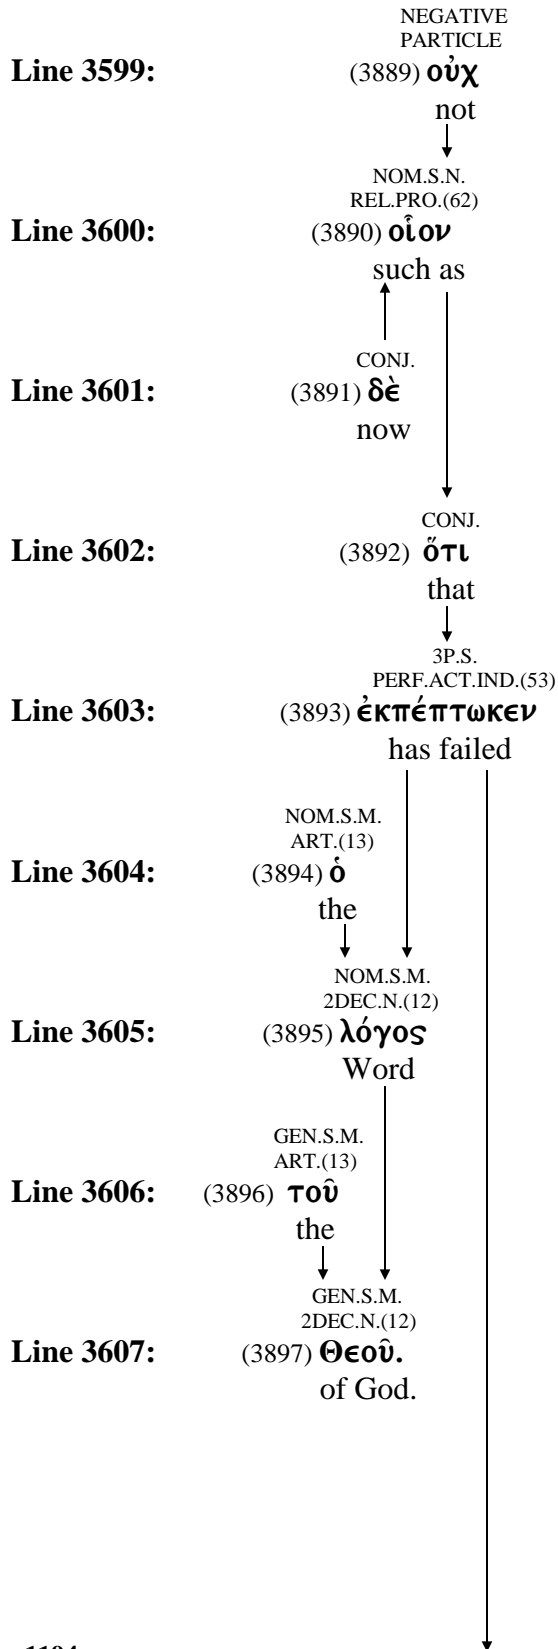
NEGATIVE PARTICLE

**Line 3599:** (3889) οὐχ
not

NOM.S.N. REL.PRO.(62)

**Line 3600:** (3890) οἷον
such as

CONJ.

**Line 3601:** (3891) δὲ
now

CONJ.

**Line 3602:** (3892) ὅτι
that

3P.S. PERF.ACT.IND.(53)

**Line 3603:** (3893) ἐκπέπτωκεν
has failed

NOM.S.M. ART.(13)

**Line 3604:** (3894) ὁ
the

NOM.S.M. 2DEC.N.(12)

**Line 3605:** (3895) λόγος
Word

GEN.S.M. ART.(13)

**Line 3606:** (3896) τοῦ
the

GEN.S.M. 2DEC.N.(12)

**Line 3607:** (3897) Θεοῦ.
of God.

1104